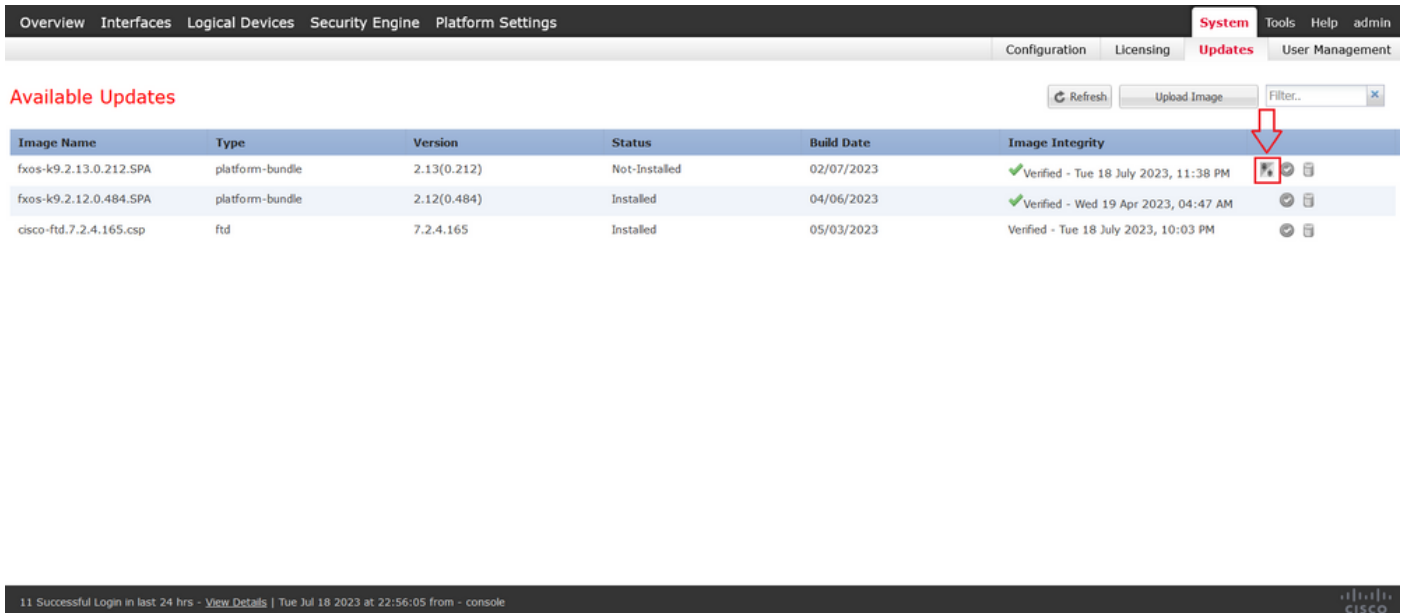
Overview Interfaces Logical Devices Security Engine Platform Settings

System Tools Help admin

Configuration Licensing Updates User Management

Available Updates

Refresh Upload Image Filter..

| Image Name | Type | Version | Status | Build Date | Image Integrity |
|---|---|---|---|---|---|
| fxos-k9.2.13.0.212.SPA | platform-bundle | 2.13(0.212) | Not-Installed | 02/07/2023 | Verified - Tue 18 July 2023, 11:38 PM |
| fxos-k9.2.12.0.484.SPA | platform-bundle | 2.12(0.484) | Installed | 04/06/2023 | Verified - Wed 19 Apr 2023, 04:47 AM |
| cisco-ftd.7.2.4.165.csp | ftd | 7.2.4.165 | Installed | 05/03/2023 | Verified - Tue 18 July 2023, 10:03 PM |

11 Successful Login in last 24 hrs - View Details | Tue Jul 18 2023 at 22:56:05 from - console

CISCO